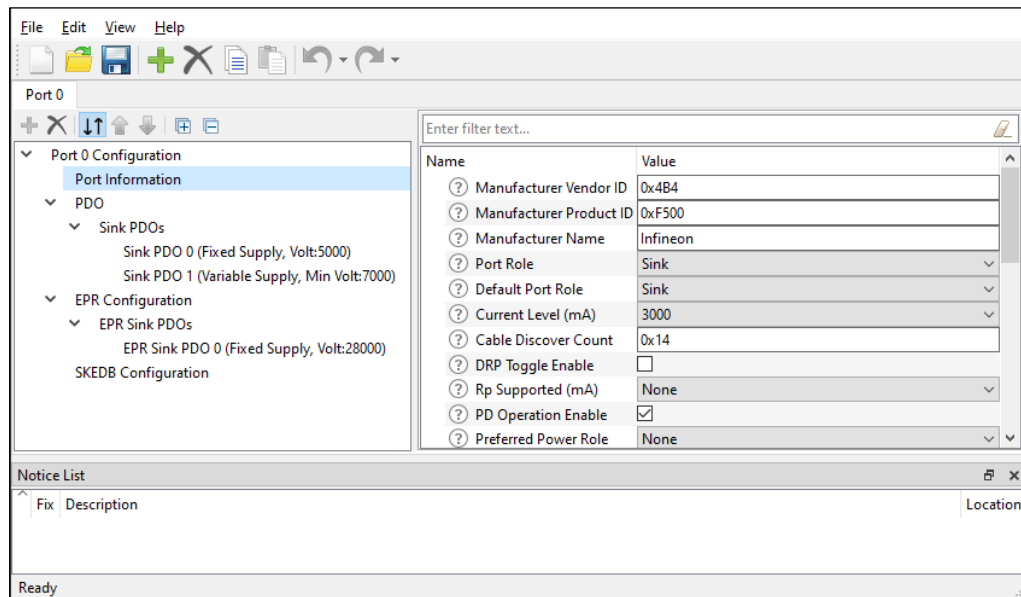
File Edit View Help

Port 0

Port 0 Configuration
Port Information
PDO
Sink PDOs
Sink PDO 0 (Fixed Supply, Volt:5000)
Sink PDO 1 (Variable Supply, Min Volt:7000)
EPR Configuration
EPR Sink PDOs
EPR Sink PDO 0 (Fixed Supply, Volt:28000)
SKEDB Configuration

Enter filter text...

| Name | Value |
|---|---|
| Manufacturer Vendor ID | 0x4B4 |
| Manufacturer Product ID | 0xF500 |
| Manufacturer Name | Infineon |
| Port Role | Sink |
| Default Port Role | Sink |
| Current Level (mA) | 3000 |
| Cable Discover Count | 0x14 |
| DRP Toggle Enable | ☐ |
| Rp Supported (mA) | None |
| PD Operation Enable | ☑ |
| Preferred Power Role | None |

Notice List

| Fix | Description | Location |
|---|---|---|

Ready